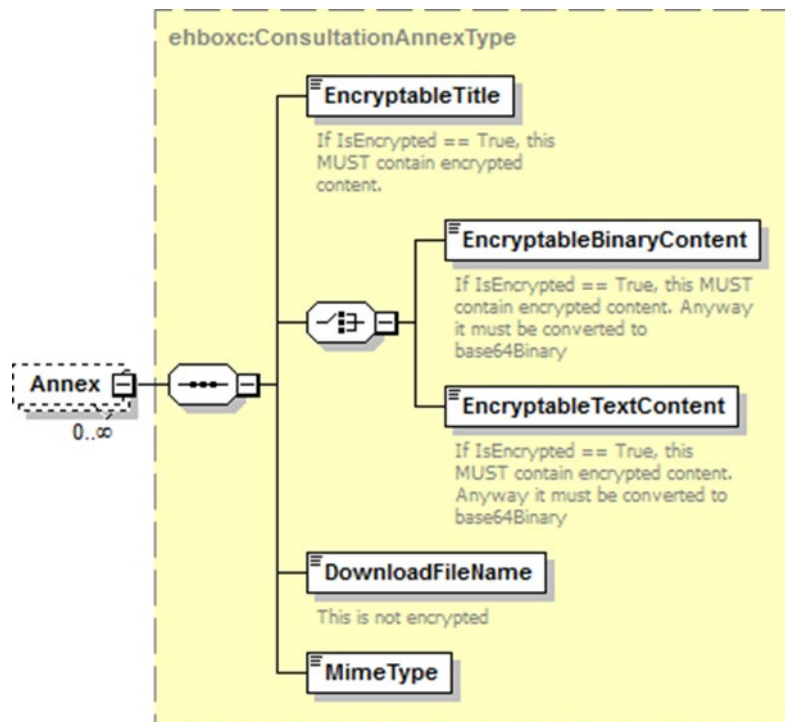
ehboxc:ConsultationAnnexType

Annex

0..∞

EncryptableTitle

If IsEncrypted == True, this MUST contain encrypted content.

EncryptableBinaryContent

If IsEncrypted == True, this MUST contain encrypted content. Anyway it must be converted to base64Binary

EncryptableTextContent

If IsEncrypted == True, this MUST contain encrypted content. Anyway it must be converted to base64Binary

DownloadFileName

This is not encrypted

MimeType